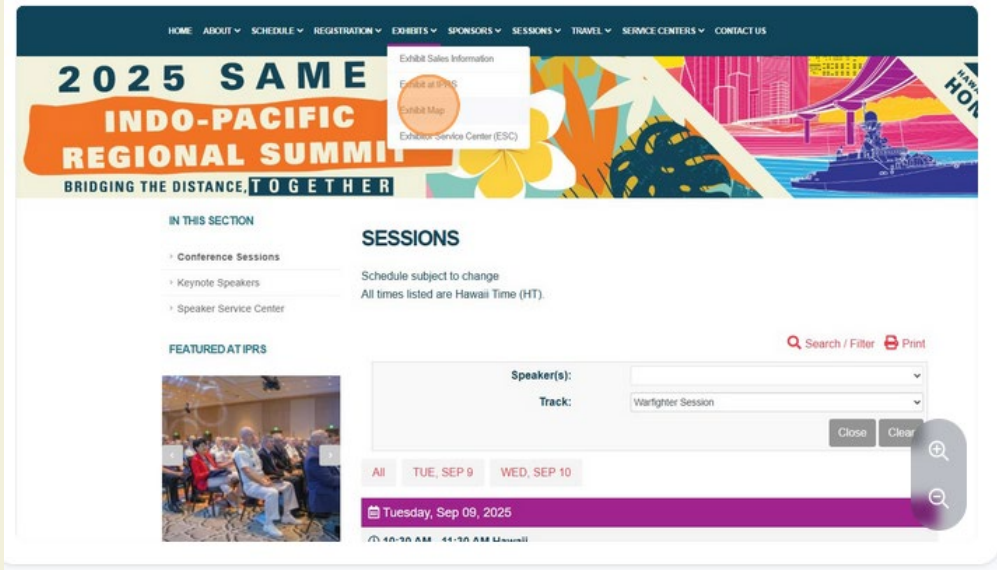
HOME ABOUT SCHEDULE REGISTRATION EXHIBITS SPONSORS SESSIONS TRAVEL SERVICE CENTERS CONTACT US

Exhibit Sales Information
Exhibit at IPRS
Exhibit Map
Exhibitor Service Center (ESC)

2025 SAME
INDO-PACIFIC REGIONAL SUMMIT
BRIDGING THE DISTANCE, TOGETHER

HAWAI
HON

IN THIS SECTION
Conference Sessions
Keynote Speakers
Speaker Service Center

FEATURED AT IPRS

SESSIONS

Schedule subject to change
All times listed are Hawaii Time (HT).

Search / Filter Print

Speaker(s):
Track: Warfighter Session

Close Clear

All TUE, SEP 9 WED, SEP 10

Tuesday, Sep 09, 2025

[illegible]